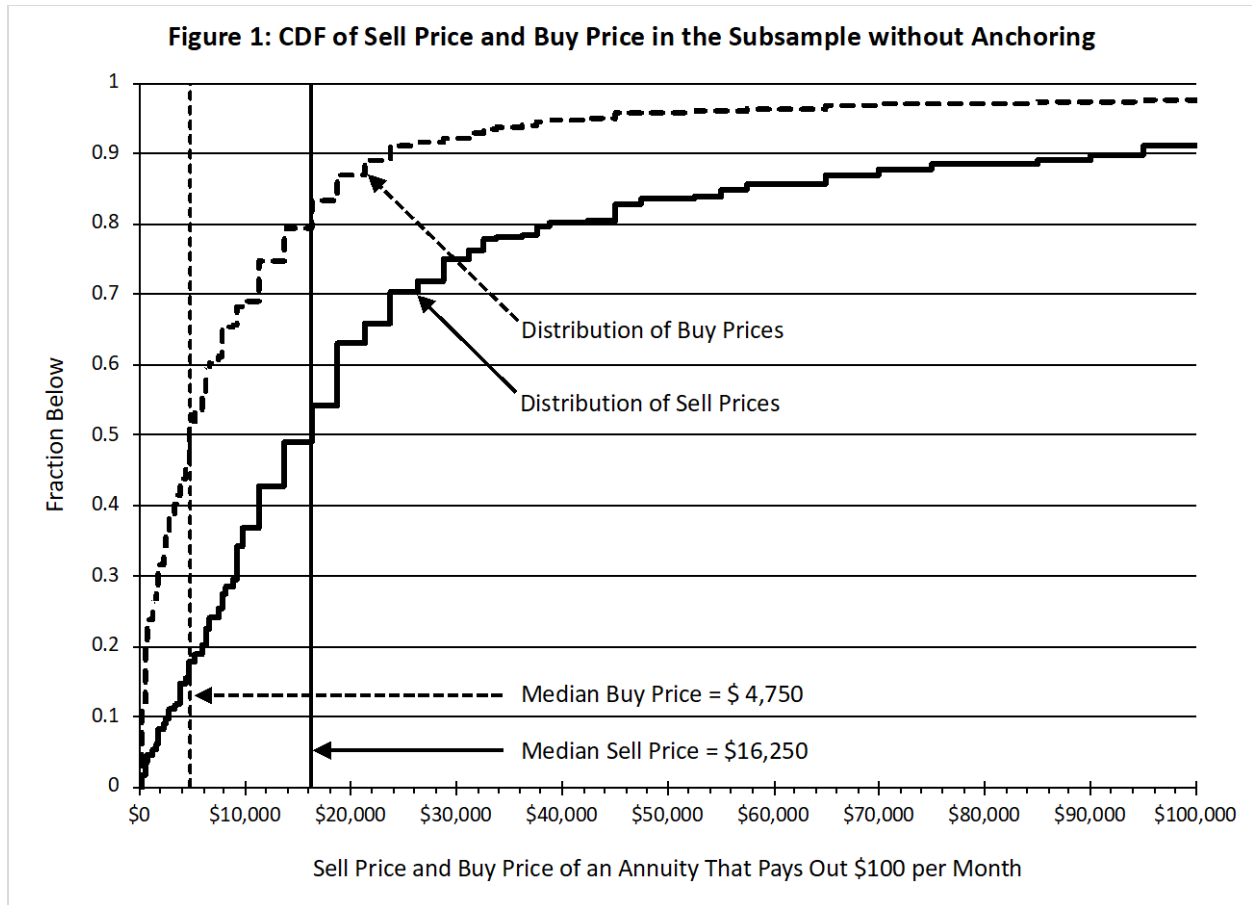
Figure 1: CDF of Sell Price and Buy Price in the Subsample without Anchoring

Fraction Below

1
0.9
0.8
0.7
0.6
0.5
0.4
0.3
0.2
0.1
0

Distribution of Buy Prices

Distribution of Sell Prices

Median Buy Price = $ 4,750

Median Sell Price = $16,250

$0 $10,000 $20,000 $30,000 $40,000 $50,000 $60,000 $70,000 $80,000 $90,000 $100,000

Sell Price and Buy Price of an Annuity That Pays Out $100 per Month